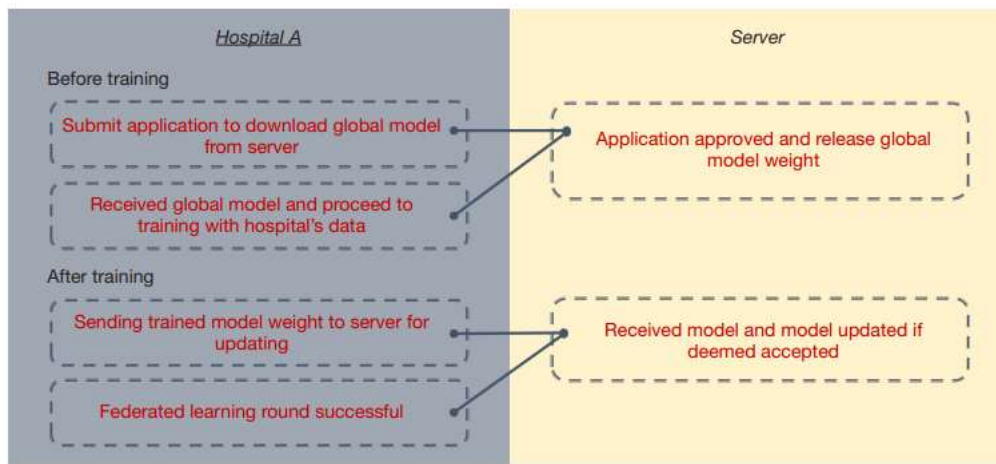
Hospital A

Server

Before training

Submit application to download global model from server

Application approved and release global model weight

Received global model and proceed to training with hospital's data

After training

Sending trained model weight to server for updating

Received model and model updated if deemed accepted

Federated learning round successful